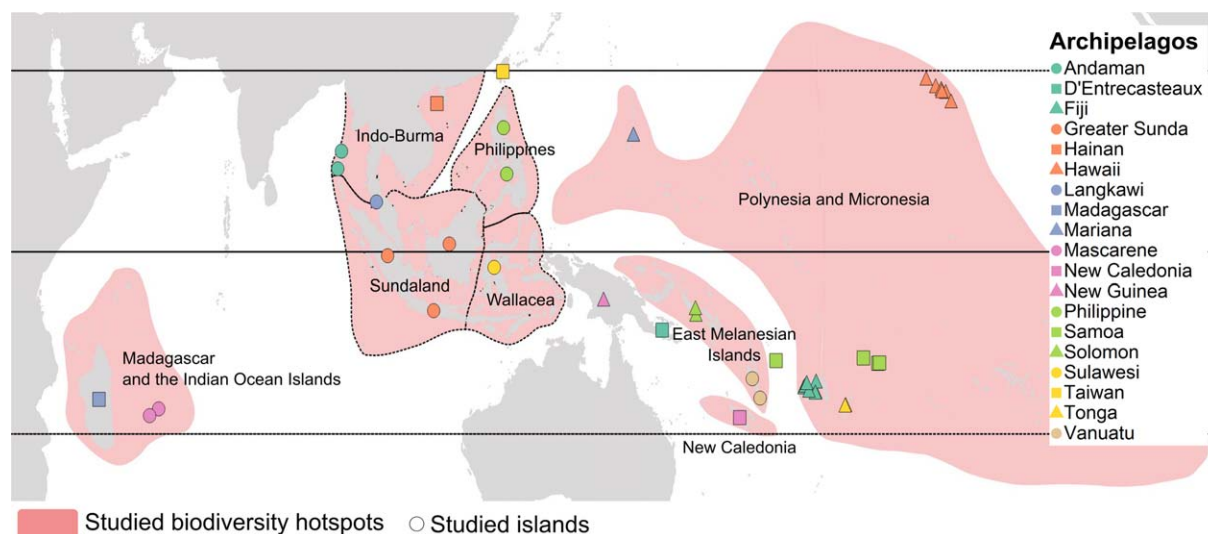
Archipelagos
Andaman
D'Entrecasteaux
Fiji
Greater Sunda
Hainan
Hawaii
Langkawi
Madagascar
Mariana
Mascarene
New Caledonia
New Guinea
Philippine
Samoa
Solomon
Sulawesi
Taiwan
Tonga
Vanuatu

Indo-Burma
Philippines
Polynesia and Micronesia
Sundaland
Wallacea
Madagascar and the Indian Ocean Islands
East Melanesian Islands
New Caledonia

Studied biodiversity hotspots
Studied islands